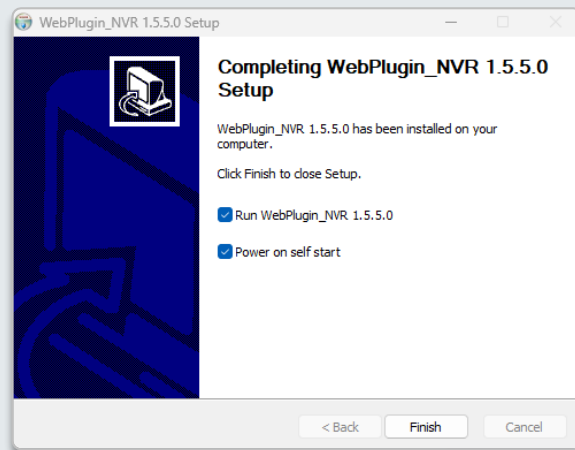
WebPlugin_NVR 1.5.5.0 Setup

Completing WebPlugin_NVR 1.5.5.0 Setup

WebPlugin_NVR 1.5.5.0 has been installed on your computer.

Click Finish to close Setup.

Run WebPlugin_NVR 1.5.5.0

Power on self start

< Back
Finish
Cancel